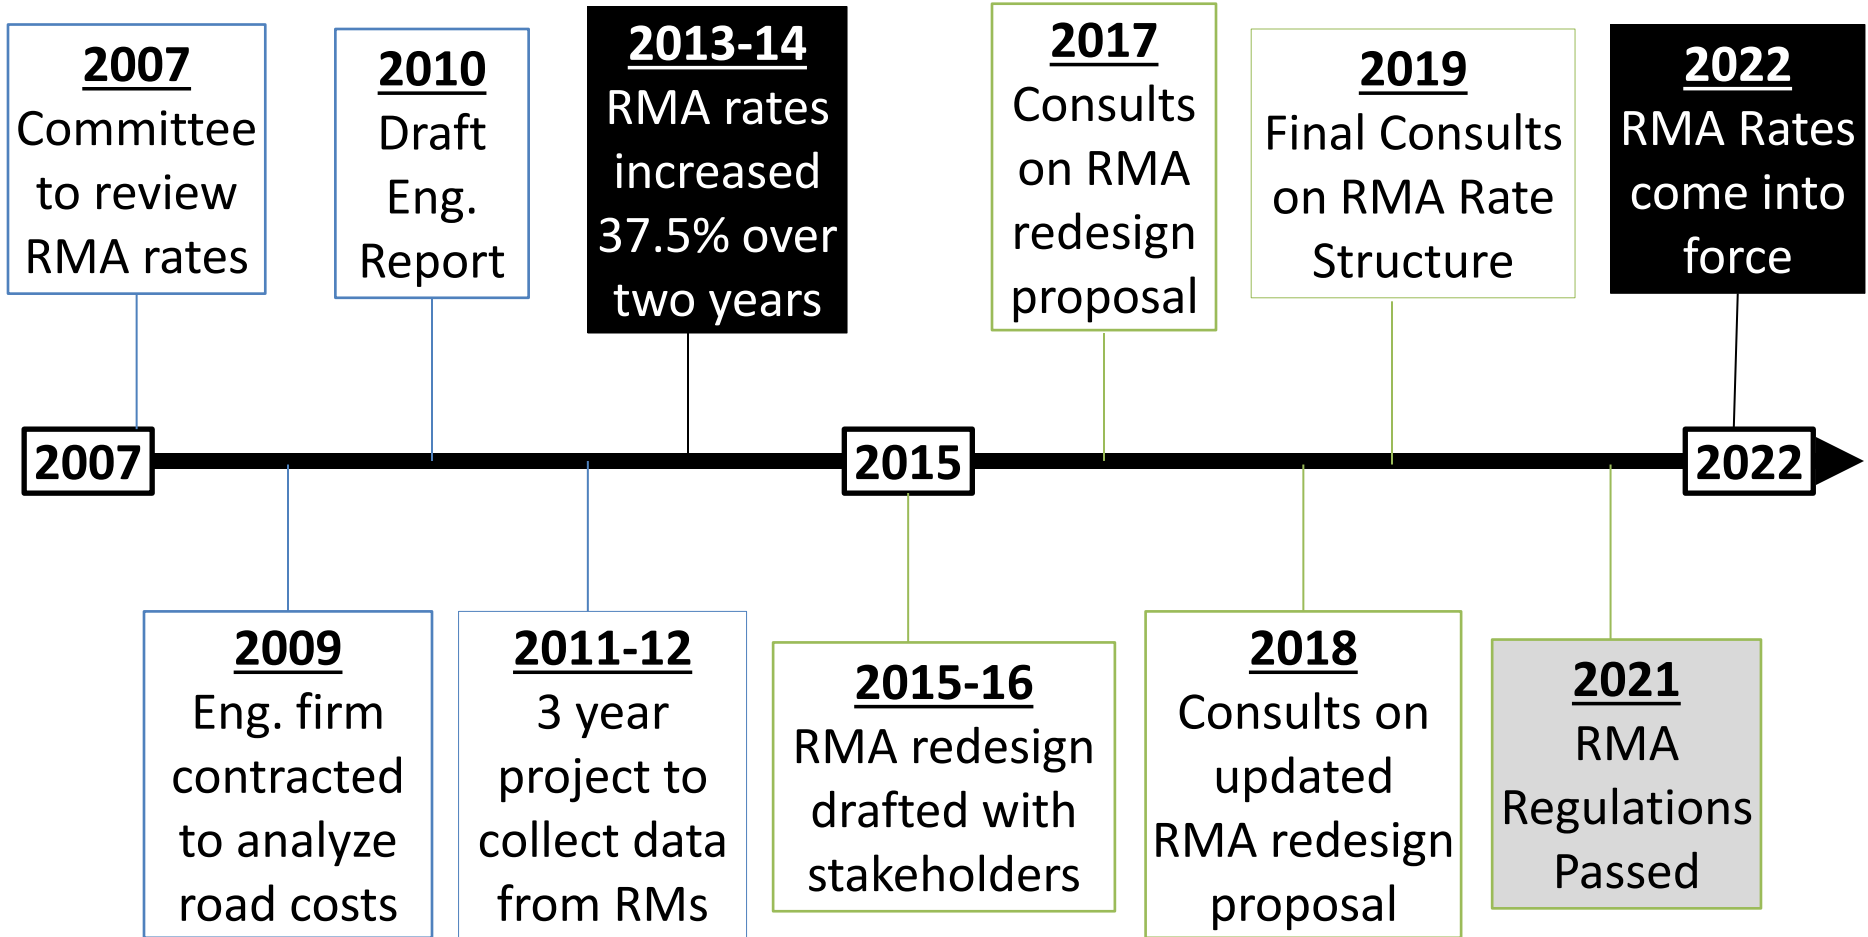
2007
Committee to review RMA rates

2010
Draft Eng. Report

2013-14
RMA rates increased 37.5% over two years

2017
Consults on RMA redesign proposal

2019
Final Consults on RMA Rate Structure

2022
RMA Rates come into force

2007

2015

2022

2009
Eng. firm contracted to analyze road costs

2011-12
3 year project to collect data from RMs

2015-16
RMA redesign drafted with stakeholders

2018
Consults on updated RMA redesign proposal

2021
RMA Regulations Passed